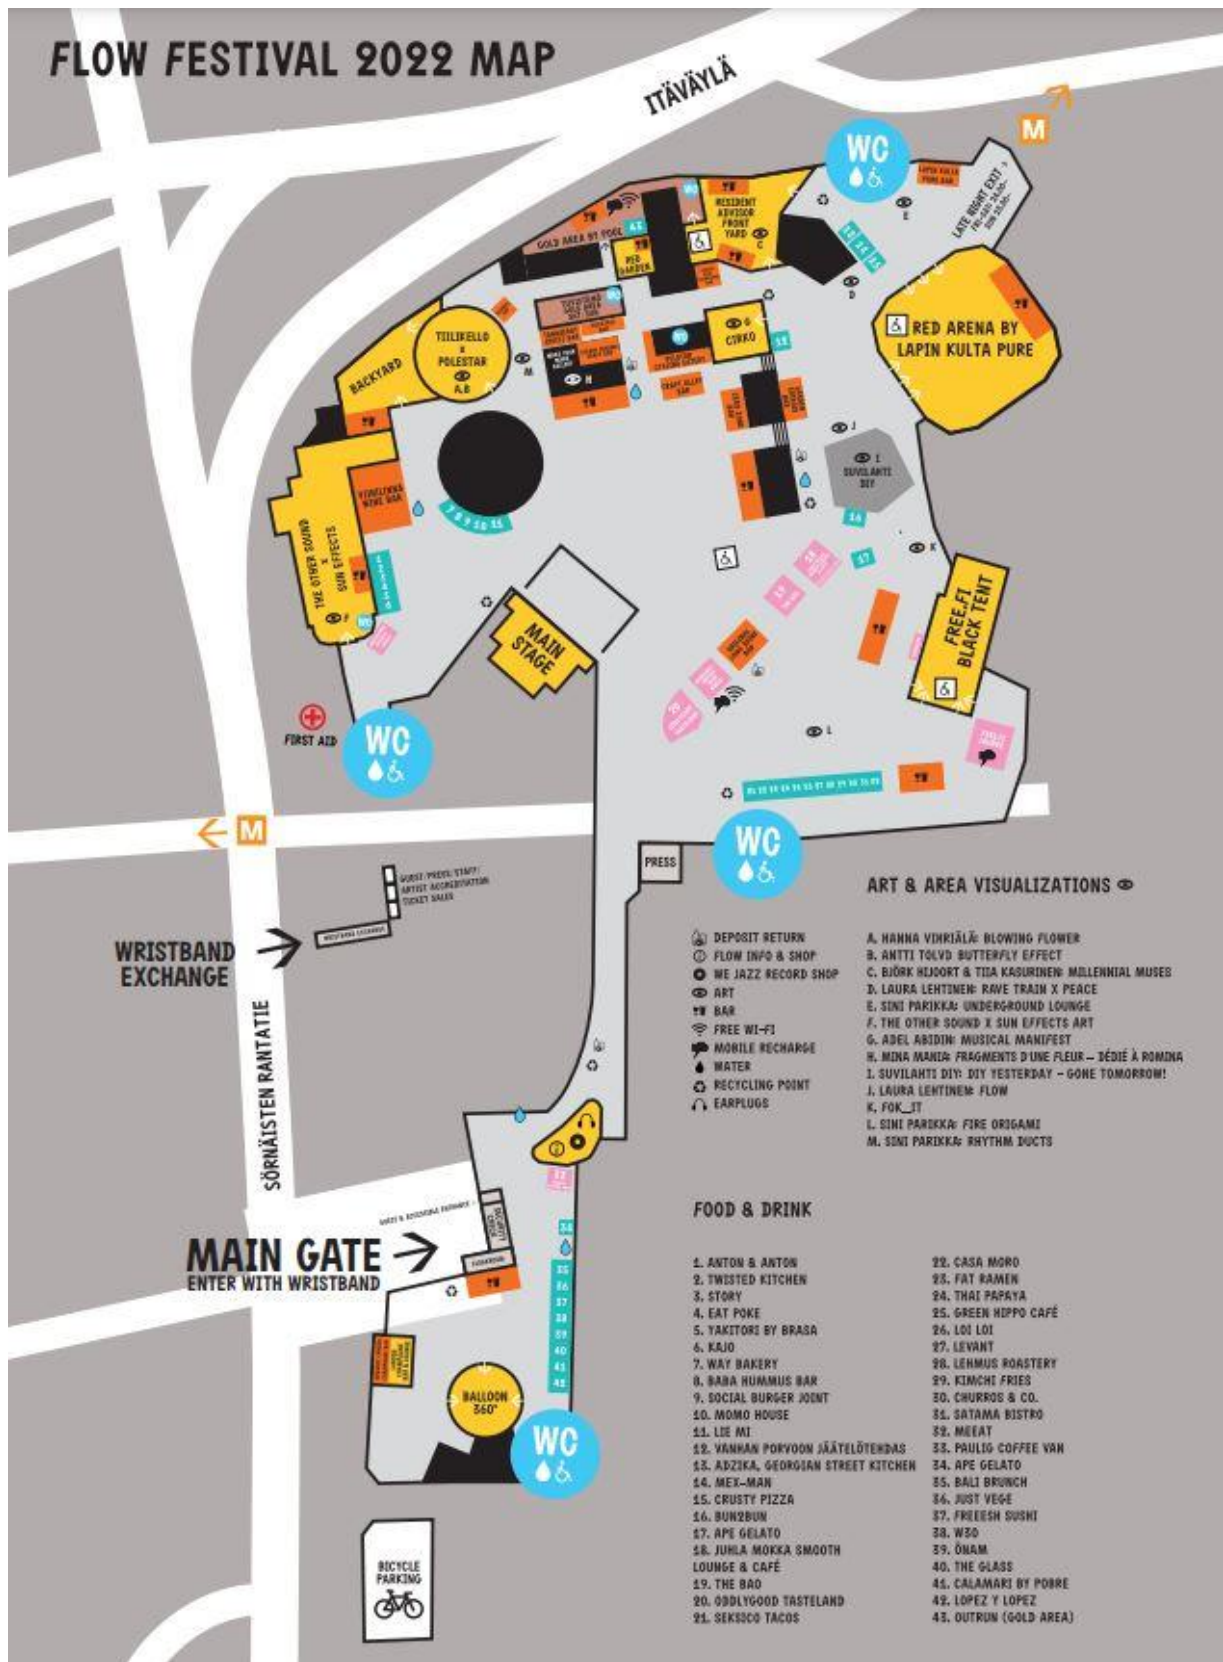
FLOW FESTIVAL 2022 MAP

ITÄVÄYLÄ

M

WC

LAPIN KULTA PURE BAR

LATE NIGHT EXIT → FRI–SAT 23.00– SUN 22.00–

E

13 14 15

RESIDENT ADVISOR FRONT YARD

C

GOLD AREA BY POOL

43

RED GARDEN

D

RED ARENA BY LAPIN KULTA PURE

TIIVISTAMO CRAFT BEER BAR

G CIRKO

12

TIILIKELLO x POLESTAR

A, B

BACKYARD

M

N

CRAFT BEER BAR

J

I SUVILAHTI DIY

THE OTHER SOUND x SUN EFFECTS

F

7 8 9 10 11

16

17

K

MAIN STAGE

FREE.FI BLACK TENT

FIRST AID

WC

L

WC

M

PRESS

ART & AREA VISUALIZATIONS

GUEST/PRESS/STAFF/ARTIST ACCREDITATION TICKET SALES

WRISTBAND EXCHANGE

WRISTBAND EXCHANGE

SÖRNÄISTEN RANTATIE

DEPOSIT RETURN
FLOW INFO & SHOP
WE JAZZ RECORD SHOP
ART
BAR
FREE WI-FI
MOBILE RECHARGE
WATER
RECYCLING POINT
EARPLUGS

A. HANNA VIHRIÄLÄ: BLOWING FLOWER
B. ANTTI TOLVO BUTTERFLY EFFECT
C. BJÖRK HJOORT & TIIA KASURINEN: MILLENNIAL MUSES
D. LAURA LEHTINEN: RAVE TRAIN X PEACE
E. SINI PARIKKA: UNDERGROUND LOUNGE
F. THE OTHER SOUND X SUN EFFECTS ART
G. ADEL ABIDIN: MUSICAL MANIFEST
H. MINA MANIA: FRAGMENTS D'UNE FLEUR – DÉDIÉ À ROMINA
I. SUVILAHTI DIY: DIY YESTERDAY – GONE TOMORROW!
J. LAURA LEHTINEN: FLOW
K. FOK_IT
L. SINI PARIKKA: FIRE ORIGAMI
M. SINI PARIKKA: RHYTHM DUCTS

MAIN GATE
ENTER WITH WRISTBAND

34
35
36
37
38
39
40
41
42

BALLOON 360°

WC

FOOD & DRINK

1. ANTON & ANTON
2. TWISTED KITCHEN
3. STORY
4. EAT POKE
5. YAKITORI BY BRASA
6. KAJO
7. WAY BAKERY
8. BABA HUMMUS BAR
9. SOCIAL BURGER JOINT
10. MOMO HOUSE
11. LIE MI
12. VANHAN PORVOON JÄÄTELÖTEHDAS
13. ADZIKA, GEORGIAN STREET KITCHEN
14. MEX-MAN
15. CRUSTY PIZZA
16. BUN2BUN
17. APE GELATO
18. JUHLA MOKKA SMOOTH LOUNGE & CAFÉ
19. THE BAO
20. ODDLYGOOD TASTELAND
21. SEKSICO TACOS
22. CASA MORO
23. FAT RAMEN
24. THAI PAPAYA
25. GREEN HIPPO CAFÉ
26. LOI LOI
27. LEVANT
28. LEHMUS ROASTERY
29. KIMCHI FRIES
30. CHURROS & CO.
31. SATAMA BISTRO
32. MEEAT
33. PAULIG COFFEE VAN
34. APE GELATO
35. BALI BRUNCH
36. JUST VEGE
37. FREEESH SUSHI
38. W30
39. ÖNAM
40. THE GLASS
41. CALAMARI BY POBRE
42. LOPEZ Y LOPEZ
43. OUTRUN (GOLD AREA)

BICYCLE PARKING